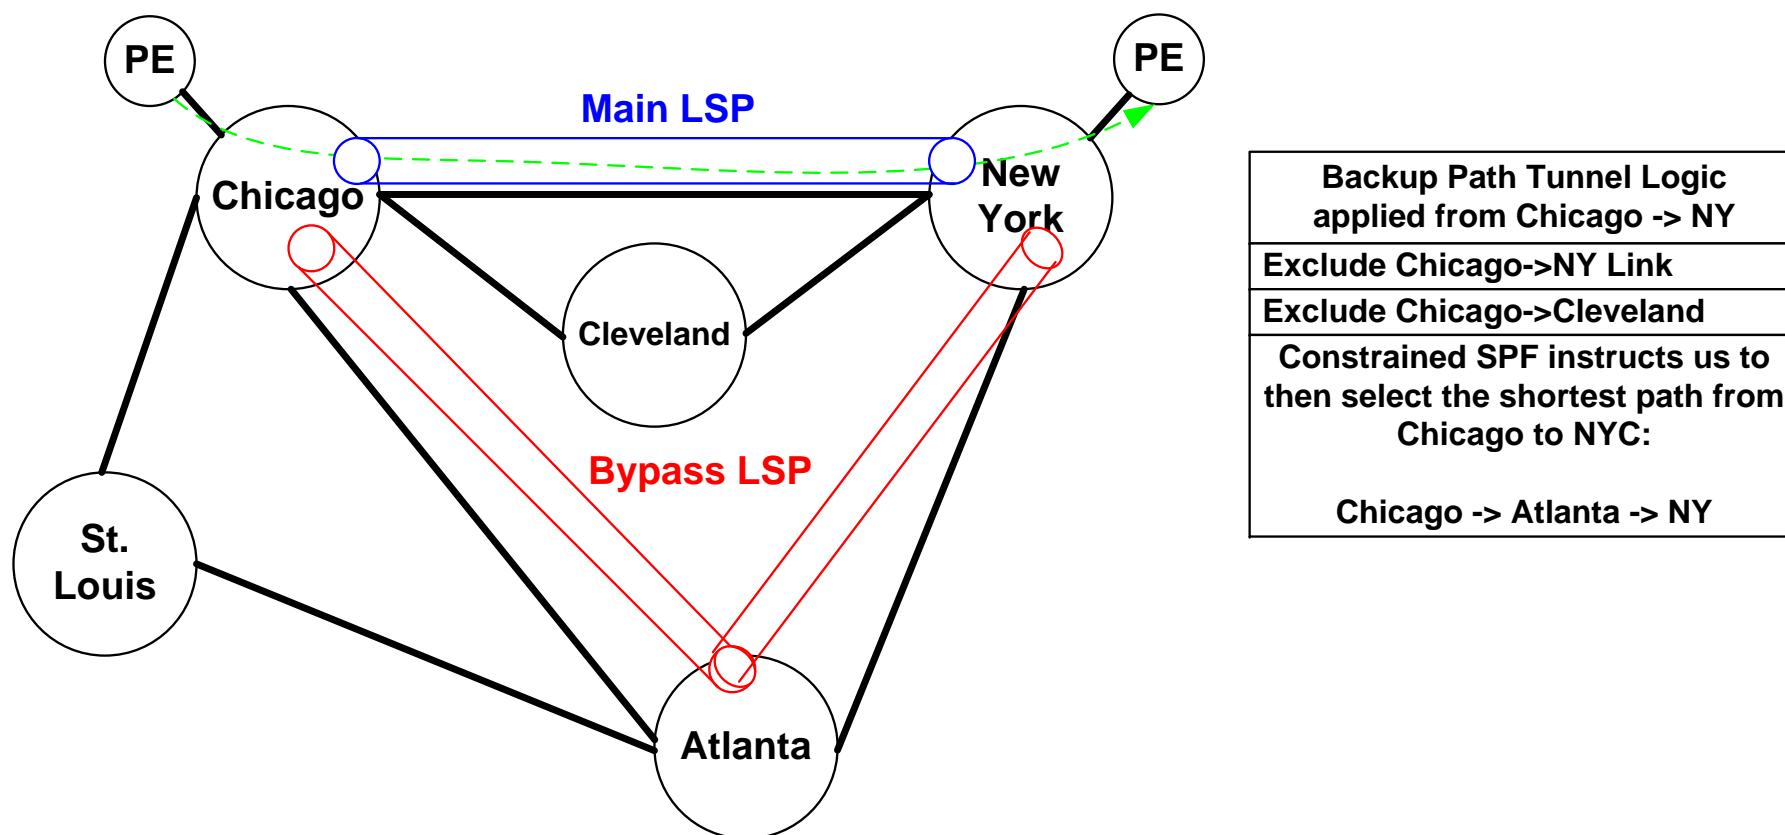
PE

PE

Main LSP

Chicago

New York

Cleveland

Bypass LSP

St. Louis

Atlanta

| Backup Path Tunnel Logic applied from Chicago -> NY |
|---|
| Exclude Chicago->NY Link |
| Exclude Chicago->Cleveland |
| Constrained SPF instructs us to then select the shortest path from Chicago to NYC:<br><br>Chicago -> Atlanta -> NY |